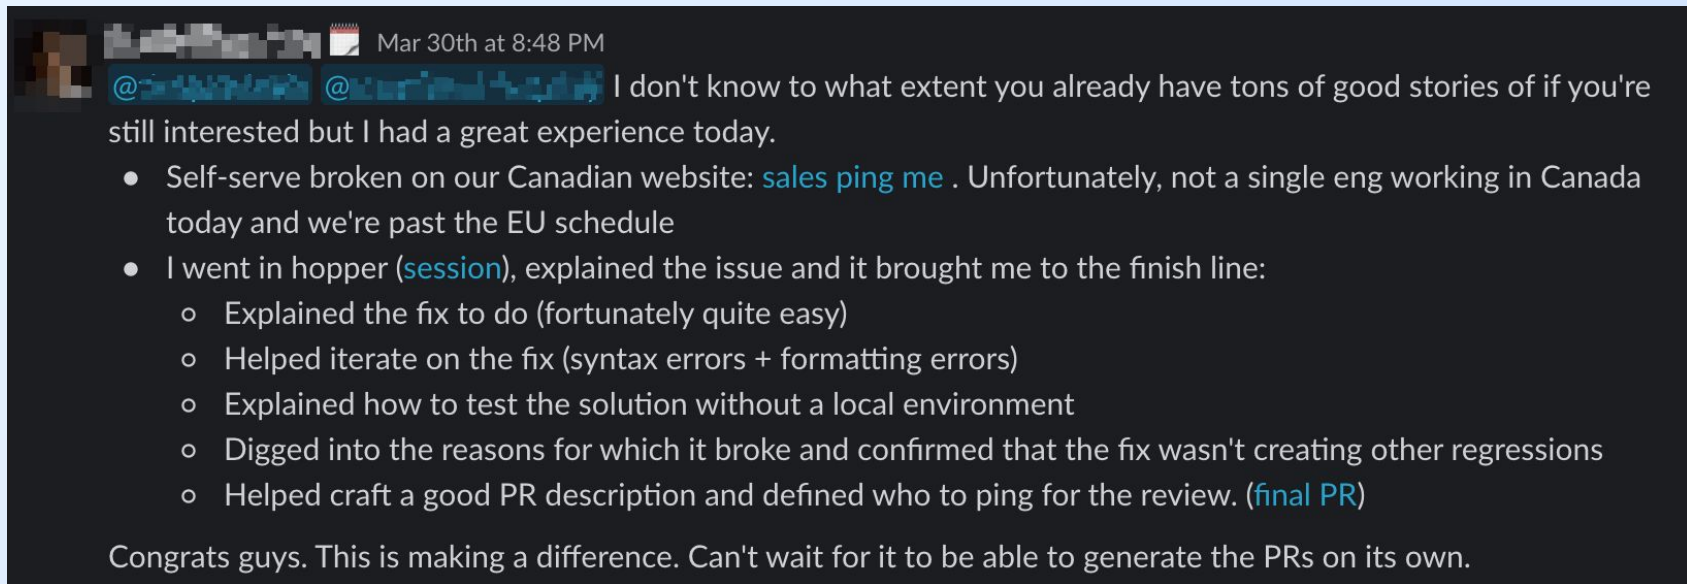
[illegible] Mar 30th at 8:48 PM

@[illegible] @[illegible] I don't know to what extent you already have tons of good stories of if you're still interested but I had a great experience today.

- Self-serve broken on our Canadian website: sales ping me . Unfortunately, not a single eng working in Canada today and we're past the EU schedule
- I went in hopper (session), explained the issue and it brought me to the finish line:
  - Explained the fix to do (fortunately quite easy)
  - Helped iterate on the fix (syntax errors + formatting errors)
  - Explained how to test the solution without a local environment
  - Digged into the reasons for which it broke and confirmed that the fix wasn't creating other regressions
  - Helped craft a good PR description and defined who to ping for the review. (final PR)

Congrats guys. This is making a difference. Can't wait for it to be able to generate the PRs on its own.